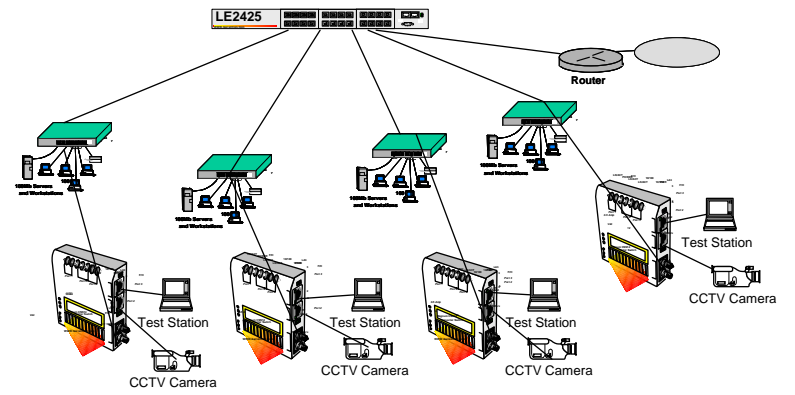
LE2425

Router

100Mb Servers and Workstations

100Mb Servers and Workstations

100Mb Servers and Workstations

100Mb Servers and Workstations

Test Station

CCTV Camera

Test Station

CCTV Camera

Test Station

CCTV Camera

Test Station

CCTV Camera